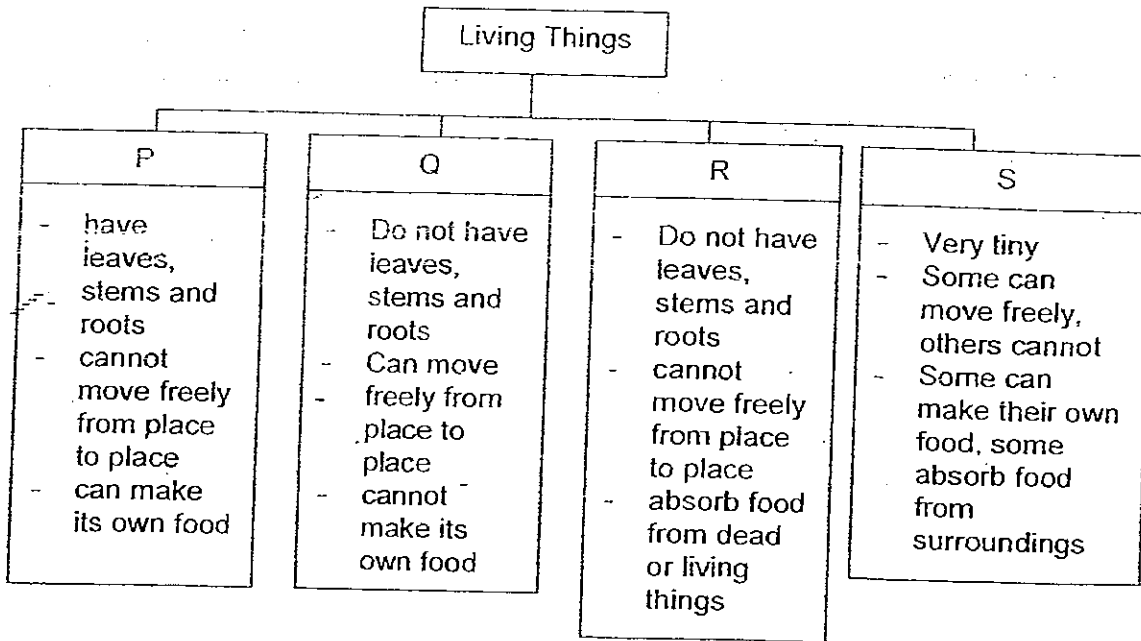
Living Things

P
- have leaves, stems and roots
- cannot move freely from place to place
- can make its own food

Q
- Do not have leaves, stems and roots
- Can move freely from place to place
- cannot make its own food

R
- Do not have leaves, stems and roots
- cannot move freely from place to place
- absorb food from dead or living things

S
- Very tiny
- Some can move freely, others cannot
- Some can make their own food, some absorb food from surroundings